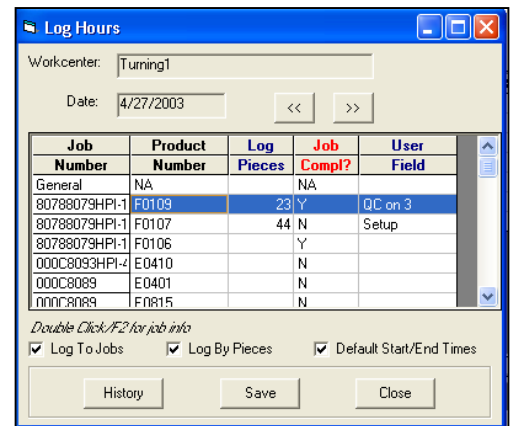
Log Hours

Workcenter: Turning1

Date: 4/27/2003

<<

>>

| Job Number | Product Number | Log Pieces | Job Compl? | User Field |
|---|---|---|---|---|
| General | NA | | NA | |
| 80788079HPI-1 | F0109 | 23 | Y | QC on 3 |
| 80788079HPI-1 | F0107 | 44 | N | Setup |
| 80788079HPI-1 | F0106 | | Y | |
| 000C8093HPI-4 | E0410 | | N | |
| 000C8089 | E0401 | | N | |
| 000C8089 | E0815 | | N | |

Double Click/F2 for job info

Log To Jobs

Log By Pieces

Default Start/End Times

History

Save

Close